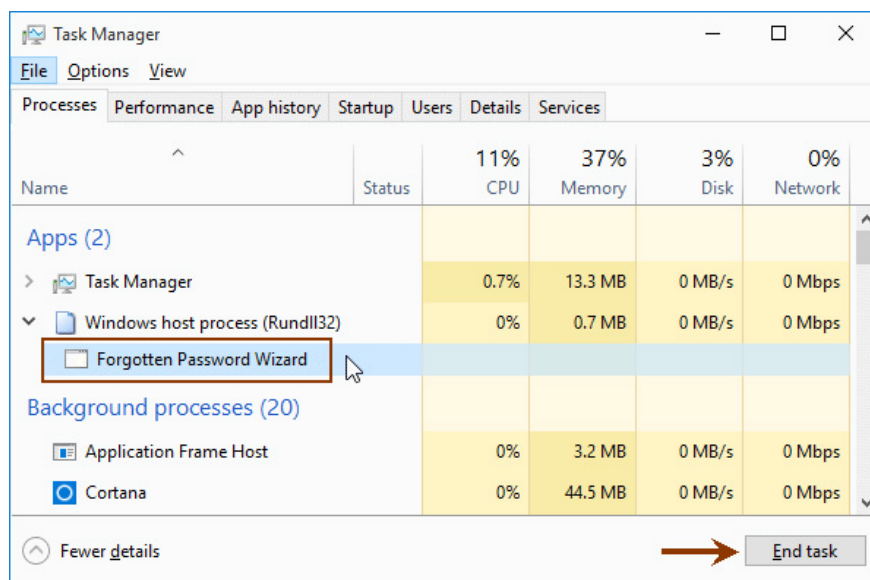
Task Manager

File Options View

Processes | Performance | App history | Startup | Users | Details | Services

| Name | Status | 11% CPU | 37% Memory | 3% Disk | 0% Network |
|---|---|---|---|---|---|
| Apps (2) | | | | | |
| Task Manager | | 0.7% | 13.3 MB | 0 MB/s | 0 Mbps |
| Windows host process (Rundll32) | | 0% | 0.7 MB | 0 MB/s | 0 Mbps |
| Forgotten Password Wizard | | | | | |
| Background processes (20) | | | | | |
| Application Frame Host | | 0% | 3.2 MB | 0 MB/s | 0 Mbps |
| Cortana | | 0% | 44.5 MB | 0 MB/s | 0 Mbps |

Fewer details

End task